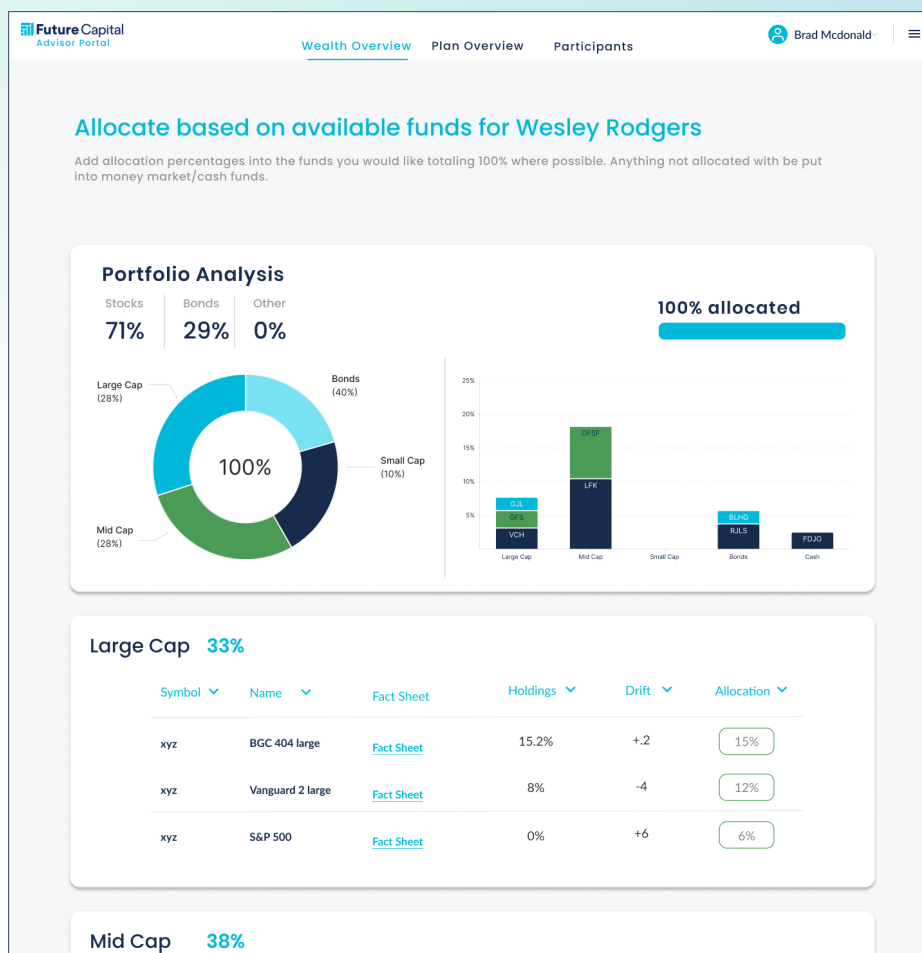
Future Capital
Advisor Portal

Wealth Overview Plan Overview Participants

Brad Mcdonald

Allocate based on available funds for Wesley Rodgers

Add allocation percentages into the funds you would like totaling 100% where possible. Anything not allocated with be put into money market/cash funds.

Portfolio Analysis

| Stocks | Bonds | Other |
|---|---|---|
| 71% | 29% | 0% |

100% allocated

Large Cap (28%)
Bonds (40%)
Small Cap (10%)
Mid Cap (28%)
100%

25%
20%
15%
10%
5%

GJL
GFS
VCH
DFSF
LFK
BLHG
RJLS
FDJO

Large Cap
Mid Cap
Small Cap
Bonds
Cash

Large Cap 33%

| Symbol | Name | Fact Sheet | Holdings | Drift | Allocation |
|---|---|---|---|---|---|
| xyz | BGC 404 large | Fact Sheet | 15.2% | +.2 | 15% |
| xyz | Vanguard 2 large | Fact Sheet | 8% | -4 | 12% |
| xyz | S&P 500 | Fact Sheet | 0% | +6 | 6% |

Mid Cap 38%